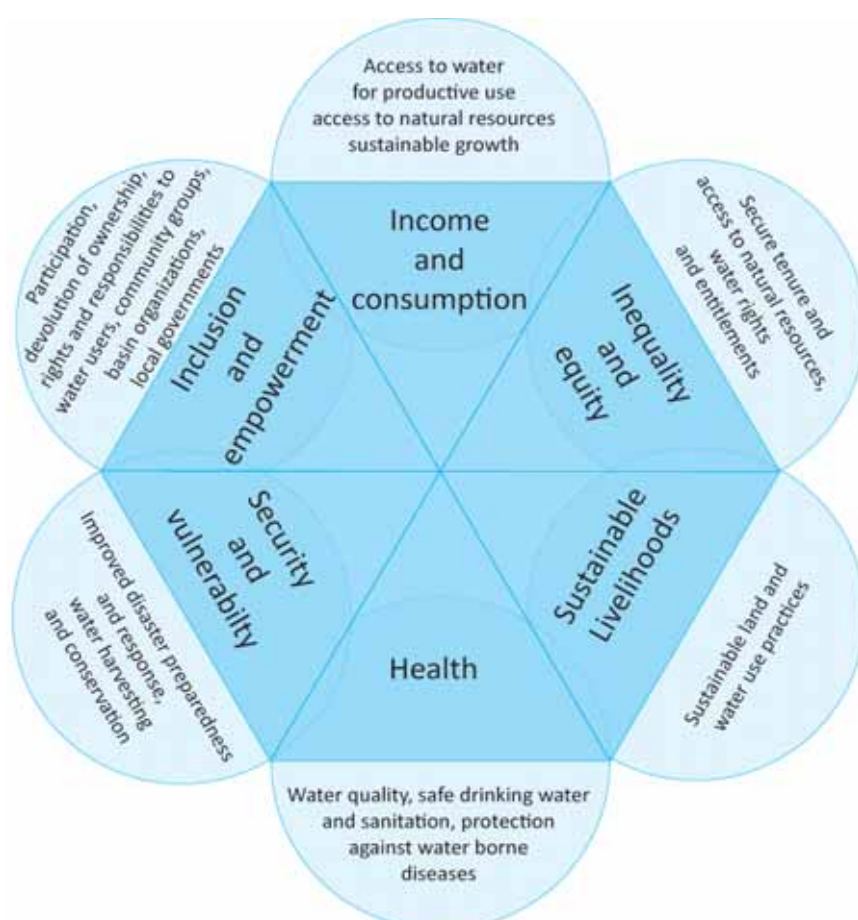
Access to water for productive use access to natural resources sustainable growth

Income and consumption

Secure tenure and access to natural resources, water rights and entitlements

Inequality and equity

Sustainable Livelihoods

Sustainable land and water use practices

Health

Water quality, safe drinking water and sanitation, protection against water borne diseases

Security and vulnerability

Improved disaster preparedness and response, water harvesting and conservation

Inclusion and empowerment

Participation, devolution of ownership, rights and responsibilities to water users, community groups, basin organizations, local governments